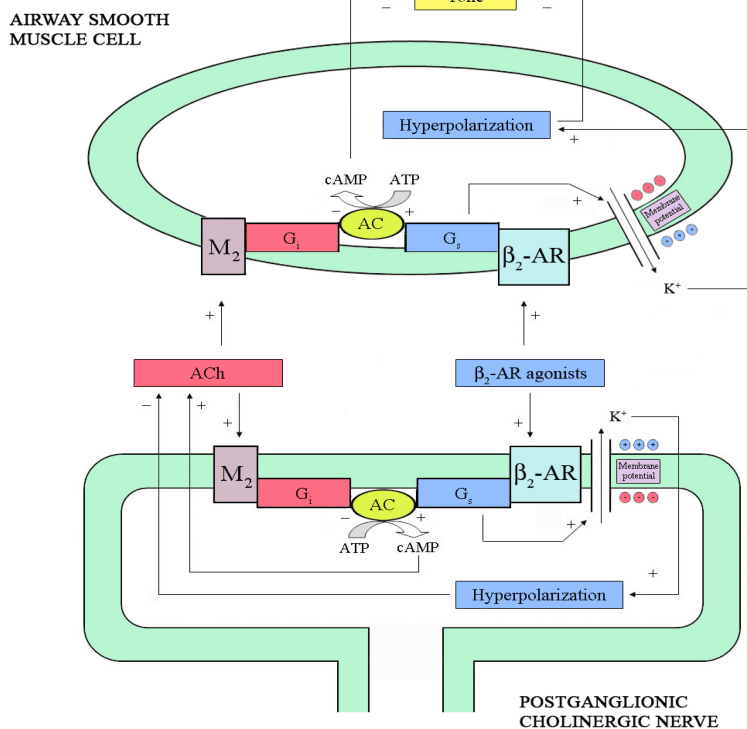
AIRWAY SMOOTH MUSCLE CELL

–
Tone
–

Hyperpolarization
+

cAMP
ATP
–
AC
+
+
Membrane potential
$M_2$
$G_i$
$G_s$
$\beta_2$-AR
$K^+$

+
+

ACh
$\beta_2$-AR agonists

–
+
+
+
$K^+$

$M_2$
$G_i$
AC
$G_s$
$\beta_2$-AR
Membrane potential
–
+
+
ATP
cAMP
+

Hyperpolarization

POSTGANGLIONIC CHOLINERGIC NERVE